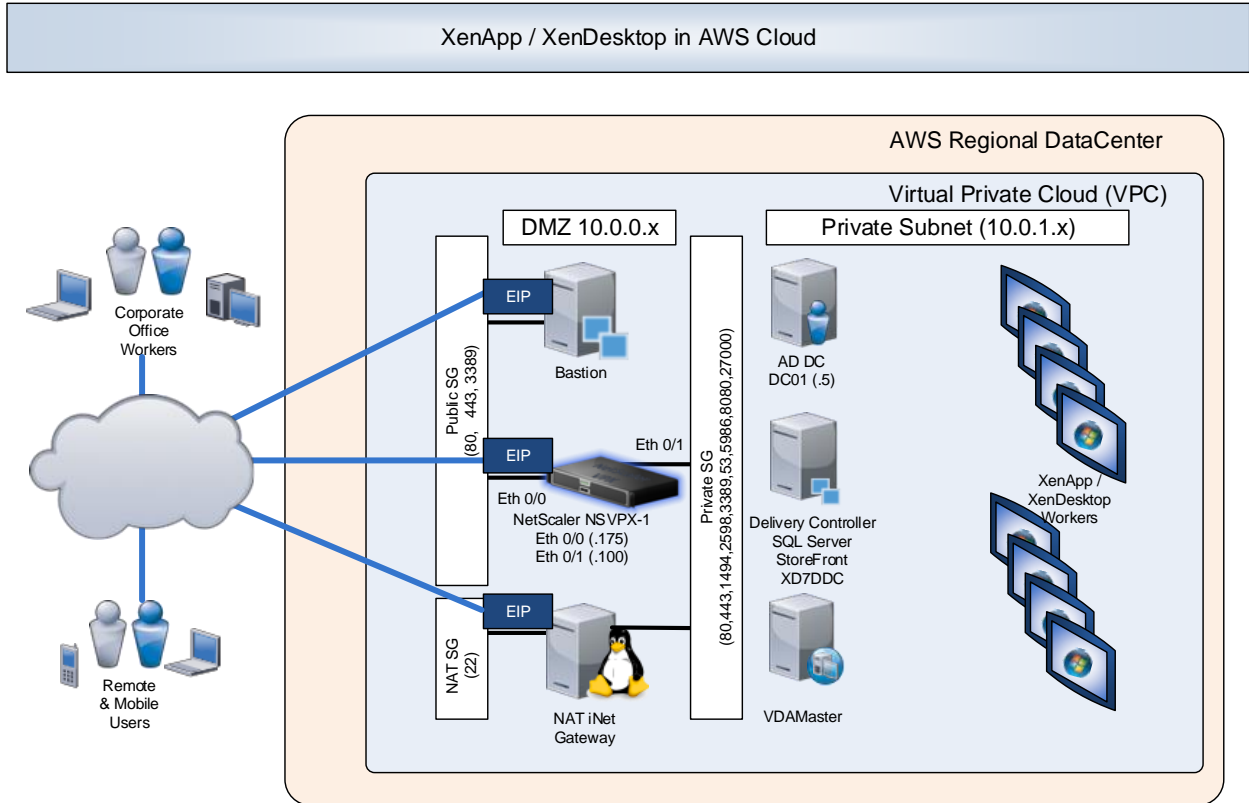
XenApp / XenDesktop in AWS Cloud

AWS Regional DataCenter

Virtual Private Cloud (VPC)

DMZ 10.0.0.x

Private Subnet (10.0.1.x)

Corporate Office Workers

Public SG (80, 443, 3389)

EIP

Bastion

EIP

Eth 0/1

Eth 0/0

NetScaler NSVPX-1
Eth 0/0 (.175)
Eth 0/1 (.100)

Private SG (80,443,1494,2598,3389,53,5986,8080,27000)

AD DC
DC01 (.5)

Delivery Controller
SQL Server
StoreFront
XD7DDC

XenApp / XenDesktop Workers

NAT SG (22)

EIP

NAT iNet Gateway

VDAMaster

Remote & Mobile Users